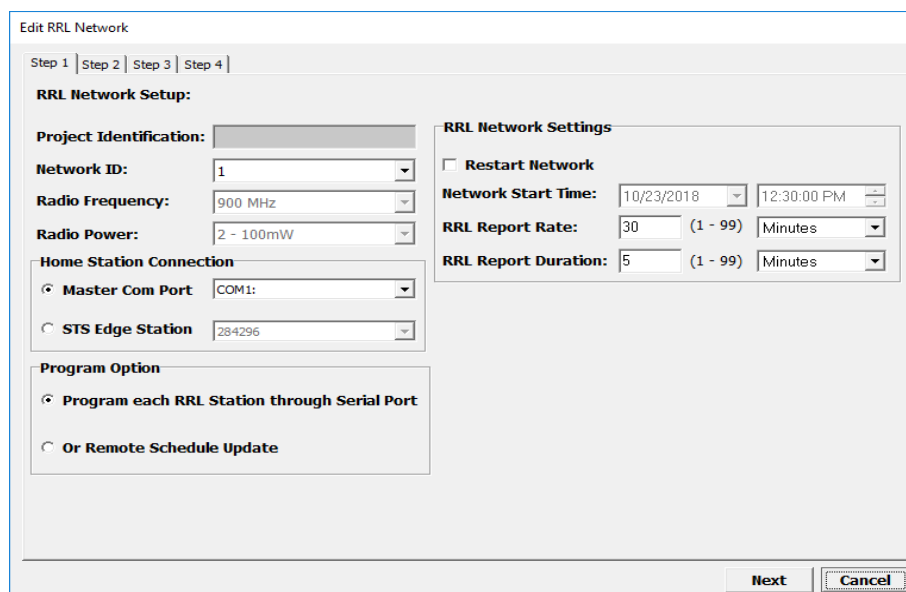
Edit RRL Network

Step 1 | Step 2 | Step 3 | Step 4

RRL Network Setup:

Project Identification:

Network ID: 1

Radio Frequency: 900 MHz

Radio Power: 2 - 100mW

Home Station Connection

Master Com Port COM1:

STS Edge Station 284296

Program Option

Program each RRL Station through Serial Port

Or Remote Schedule Update

RRL Network Settings

Restart Network

Network Start Time: 10/23/2018 12:30:00 PM

RRL Report Rate: 30 (1 - 99) Minutes

RRL Report Duration: 5 (1 - 99) Minutes

Next Cancel